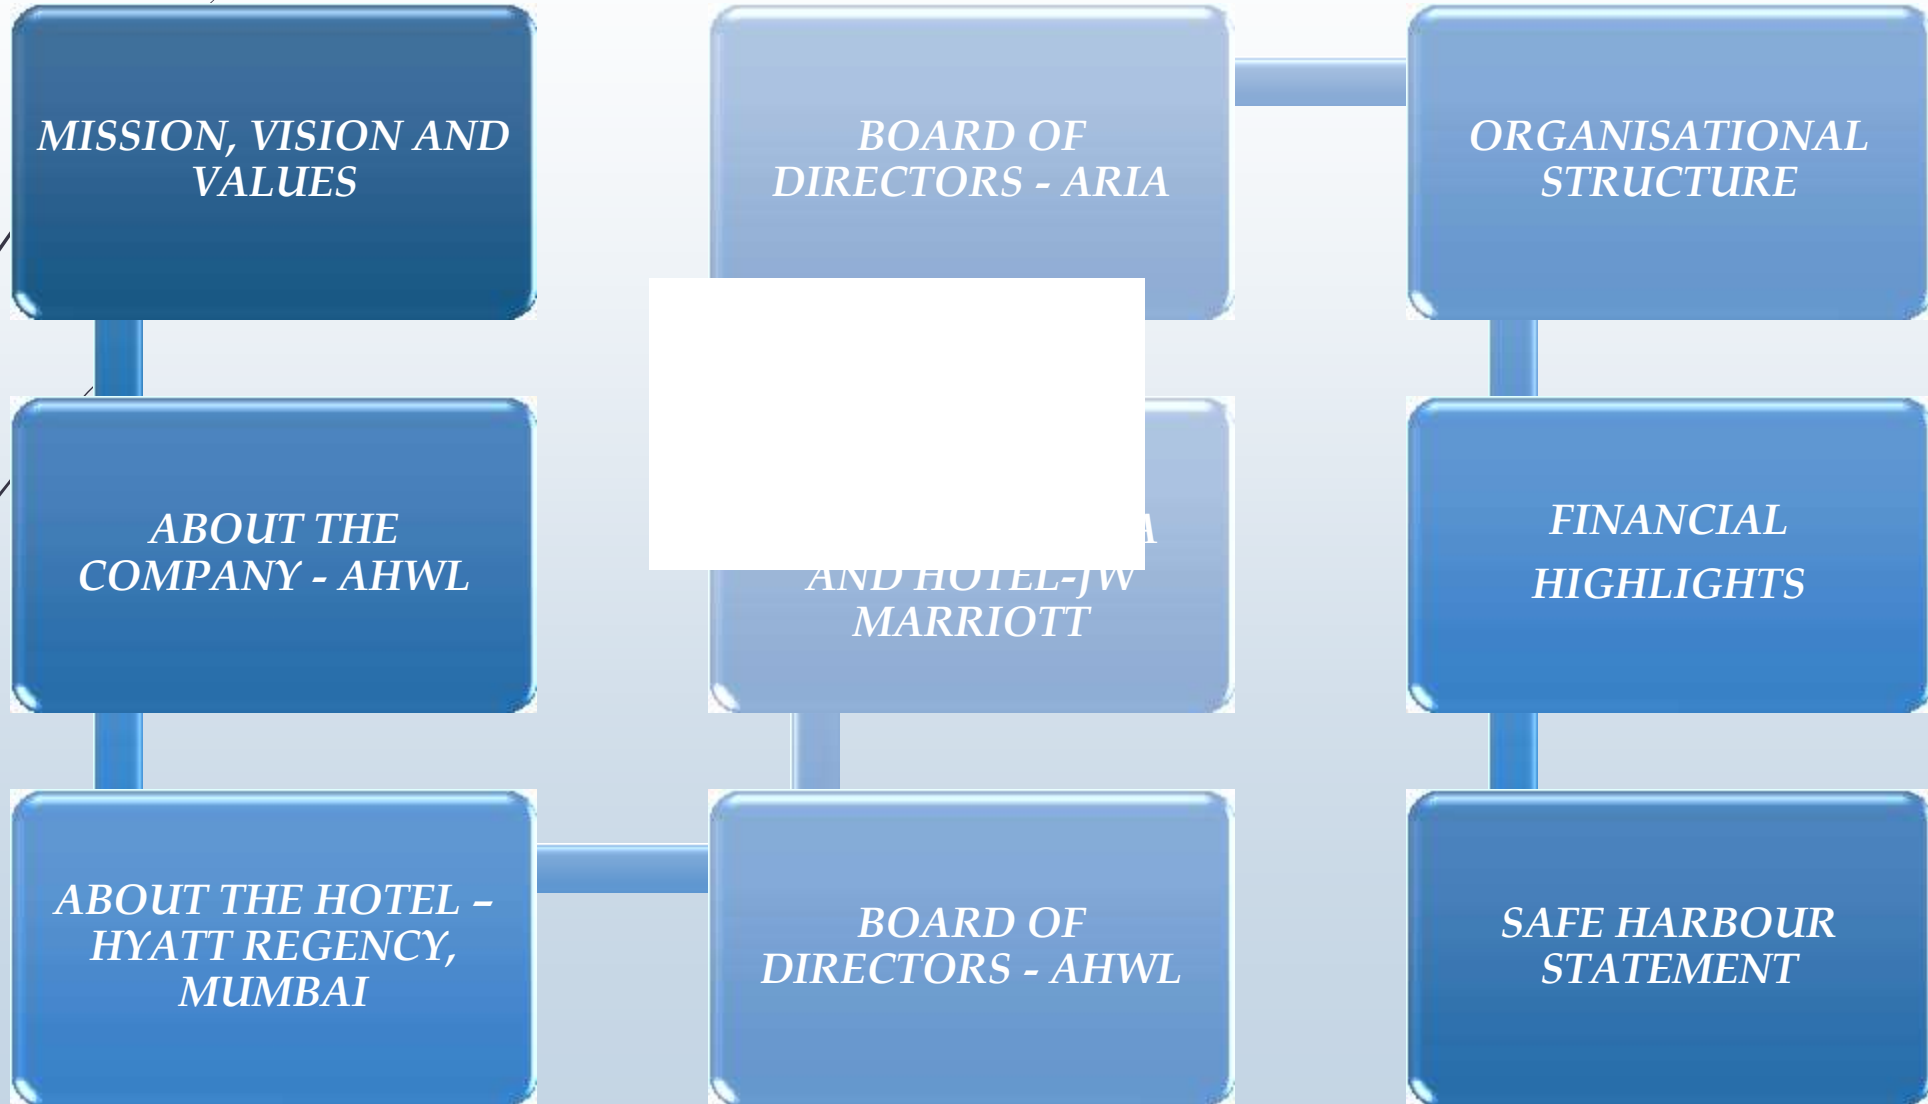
MISSION, VISION AND VALUES

BOARD OF DIRECTORS - ARIA

ORGANISATIONAL STRUCTURE

ABOUT THE COMPANY - AHWL

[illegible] A AND HOTEL-JW MARRIOTT

FINANCIAL HIGHLIGHTS

ABOUT THE HOTEL – HYATT REGENCY, MUMBAI

BOARD OF DIRECTORS - AHWL

SAFE HARBOUR STATEMENT